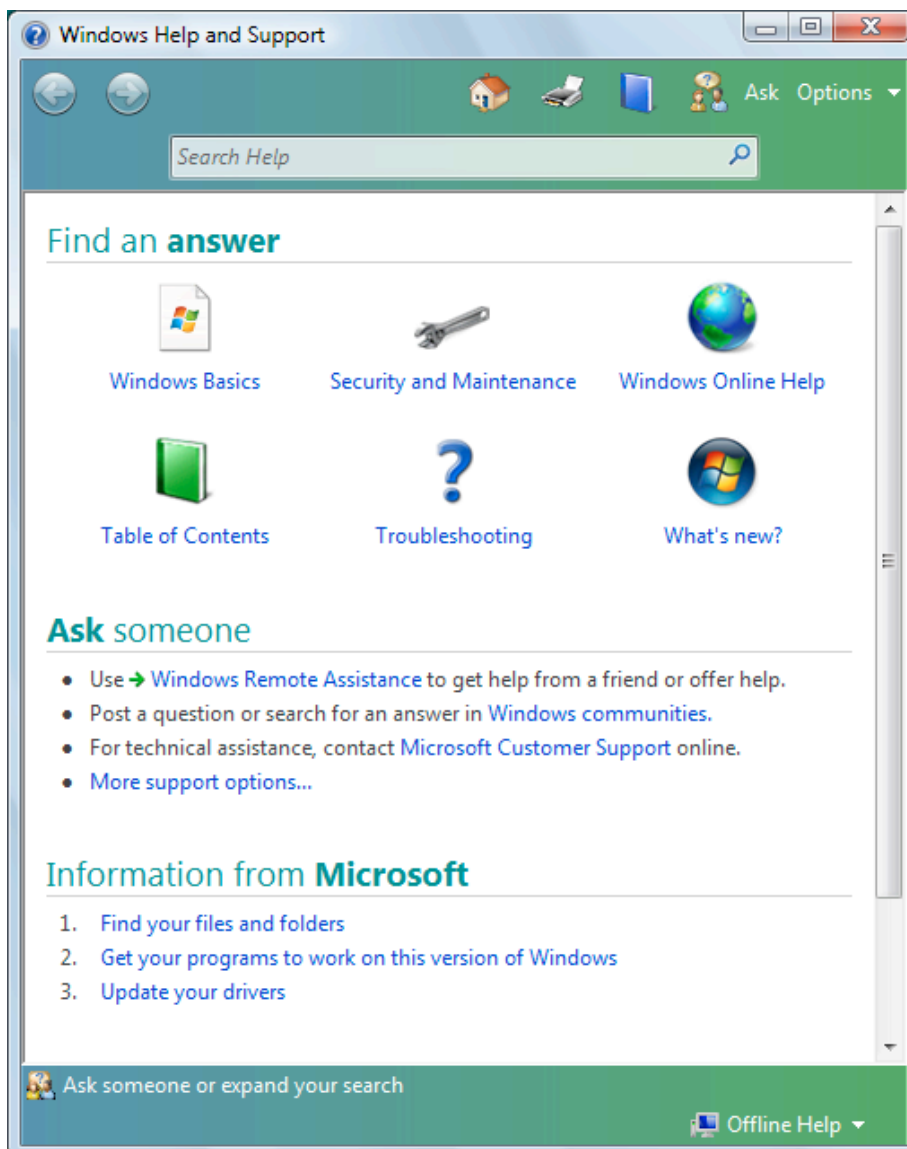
Windows Help and Support

Ask Options

Search Help

Find an answer

Windows Basics

Security and Maintenance

Windows Online Help

Table of Contents

Troubleshooting

What's new?

Ask someone

- Use → Windows Remote Assistance to get help from a friend or offer help.
- Post a question or search for an answer in Windows communities.
- For technical assistance, contact Microsoft Customer Support online.
- More support options...

Information from Microsoft

1. Find your files and folders
2. Get your programs to work on this version of Windows
3. Update your drivers

Ask someone or expand your search

Offline Help